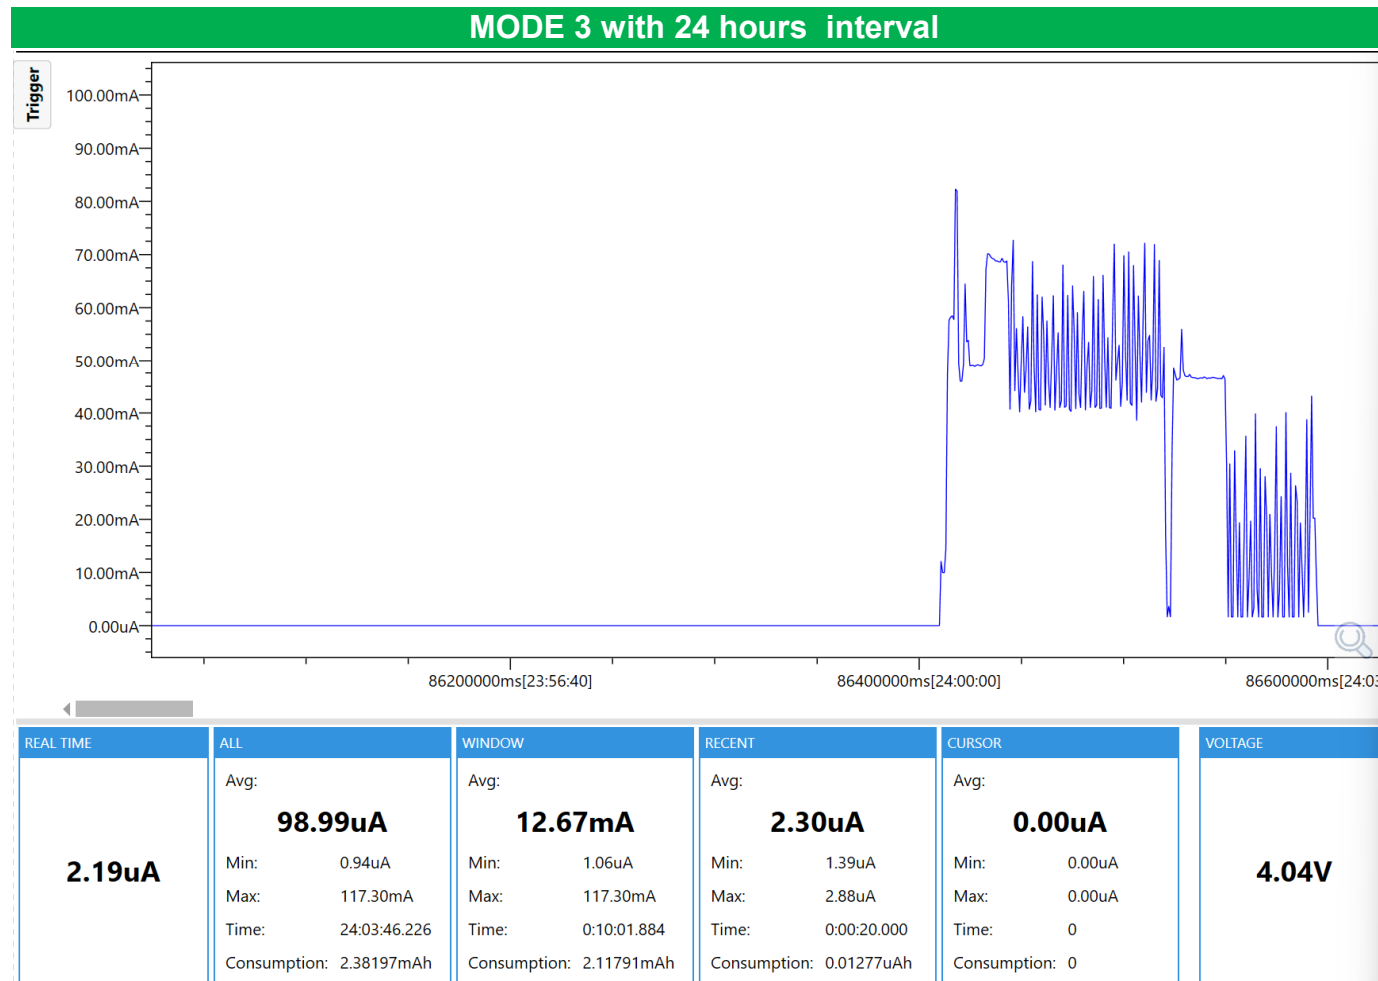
MODE 3 with 24 hours interval

Trigger

100.00mA
90.00mA
80.00mA
70.00mA
60.00mA
50.00mA
40.00mA
30.00mA
20.00mA
10.00mA
0.00uA

86200000ms[23:56:40]
86400000ms[24:00:00]
86600000ms[24:0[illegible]

REAL TIME

2.19uA

ALL

Avg:

98.99uA

Min: 0.94uA
Max: 117.30mA
Time: 24:03:46.226
Consumption: 2.38197mAh

WINDOW

Avg:

12.67mA

Min: 1.06uA
Max: 117.30mA
Time: 0:10:01.884
Consumption: 2.11791mAh

RECENT

Avg:

2.30uA

Min: 1.39uA
Max: 2.88uA
Time: 0:00:20.000
Consumption: 0.01277uAh

CURSOR

Avg:

0.00uA

Min: 0.00uA
Max: 0.00uA
Time: 0
Consumption: 0

VOLTAGE

4.04V